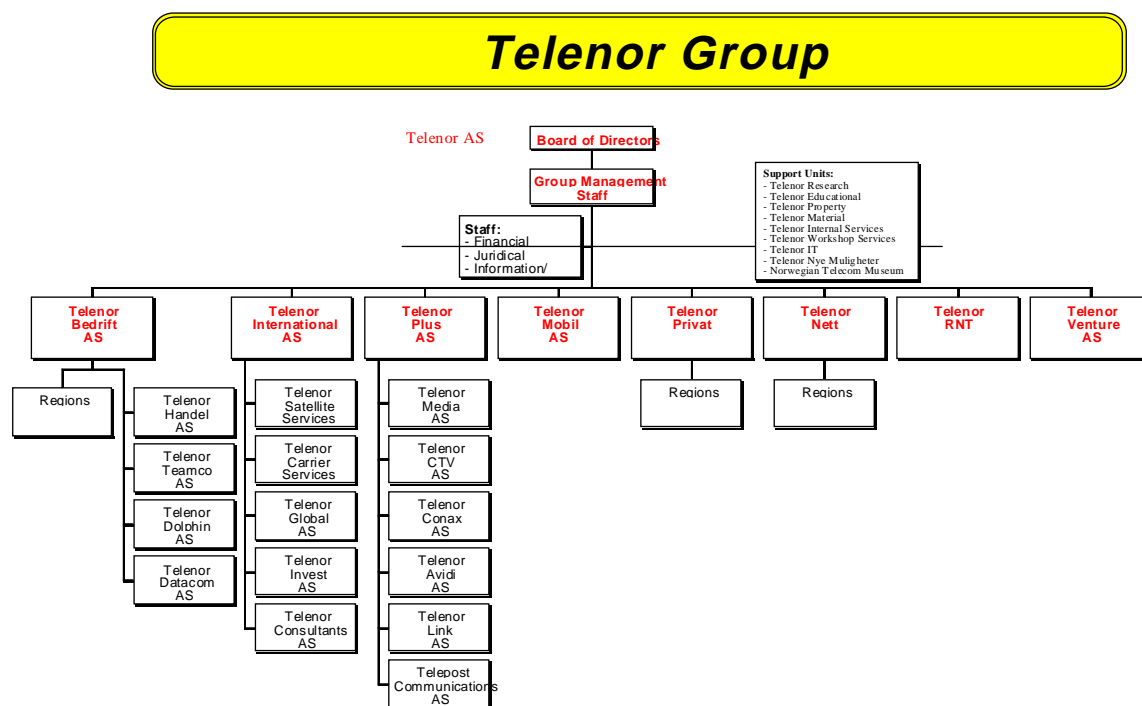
Telenor Group

Telenor AS

Board of Directors

Group Management Staff

Support Units:
- Telenor Research
- Telenor Educational
- Telenor Property
- Telenor Material
- Telenor Internal Services
- Telenor Workshop Services
- Telenor IT
- Telenor Nye Muligheter
- Norwegian Telecom Museum

Staff:
- Financial
- Juridical
- Information/

Telenor Bedrift AS

Telenor International AS

Telenor Plus AS

Telenor Mobil AS

Telenor Privat

Telenor Nett

Telenor RNT

Telenor Venture AS

Regions

Telenor Handel AS

Telenor Teamco AS

Telenor Dolphin AS

Telenor Datacom AS

Telenor Satellite Services

Telenor Carrier Services

Telenor Global AS

Telenor Invest AS

Telenor Consultants AS

Telenor Media AS

Telenor CTV AS

Telenor Conax AS

Telenor Avidi AS

Telenor Link AS

Telepost Communications AS

Regions

Regions